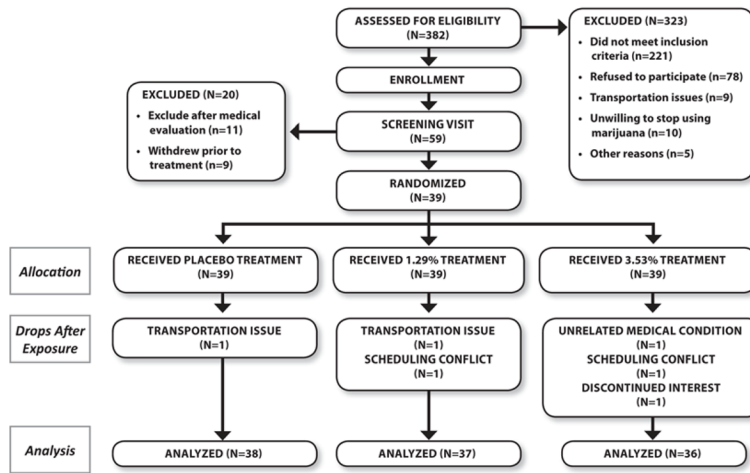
ASSESSED FOR ELIGIBILITY
(N=382)

EXCLUDED (N=323)
- Did not meet inclusion criteria (n=221)
- Refused to participate (n=78)
- Transportation issues (n=9)
- Unwilling to stop using marijuana (n=10)
- Other reasons (n=5)

ENROLLMENT

EXCLUDED (N=20)
- Exclude after medical evaluation (n=11)
- Withdrew prior to treatment (n=9)

SCREENING VISIT
(N=59)

RANDOMIZED
(N=39)

Allocation

RECEIVED PLACEBO TREATMENT
(N=39)

RECEIVED 1.29% TREATMENT
(N=39)

RECEIVED 3.53% TREATMENT
(N=39)

Drops After Exposure

TRANSPORTATION ISSUE
(N=1)

TRANSPORTATION ISSUE
(N=1)
SCHEDULING CONFLICT
(N=1)

UNRELATED MEDICAL CONDITION
(N=1)
SCHEDULING CONFLICT
(N=1)
DISCONTINUED INTEREST
(N=1)

Analysis

ANALYZED (N=38)

ANALYZED (N=37)

ANALYZED (N=36)